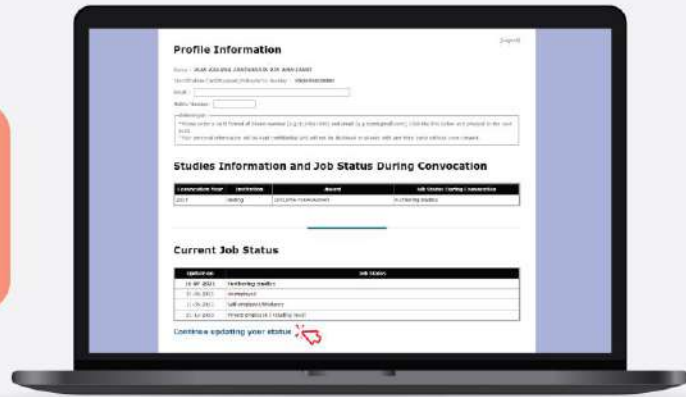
[Logout]

Profile Information

Name : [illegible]
Identification Certificate/Passport Number : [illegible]
Email : 
Mobile Number : 

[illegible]

Studies Information and Job Status During Convocation

| Convocation Year | Institution | Award | Job Status During Convocation |
|---|---|---|---|
| 2021 | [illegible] | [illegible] | Furthering Studies |

Current Job Status

| Update on | Job Status |
|---|---|
| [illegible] 2021 | Furthering Studies |
| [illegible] | Unemployed |
| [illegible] | Self-employed/Working |
| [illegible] | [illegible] |

Continue updating your status